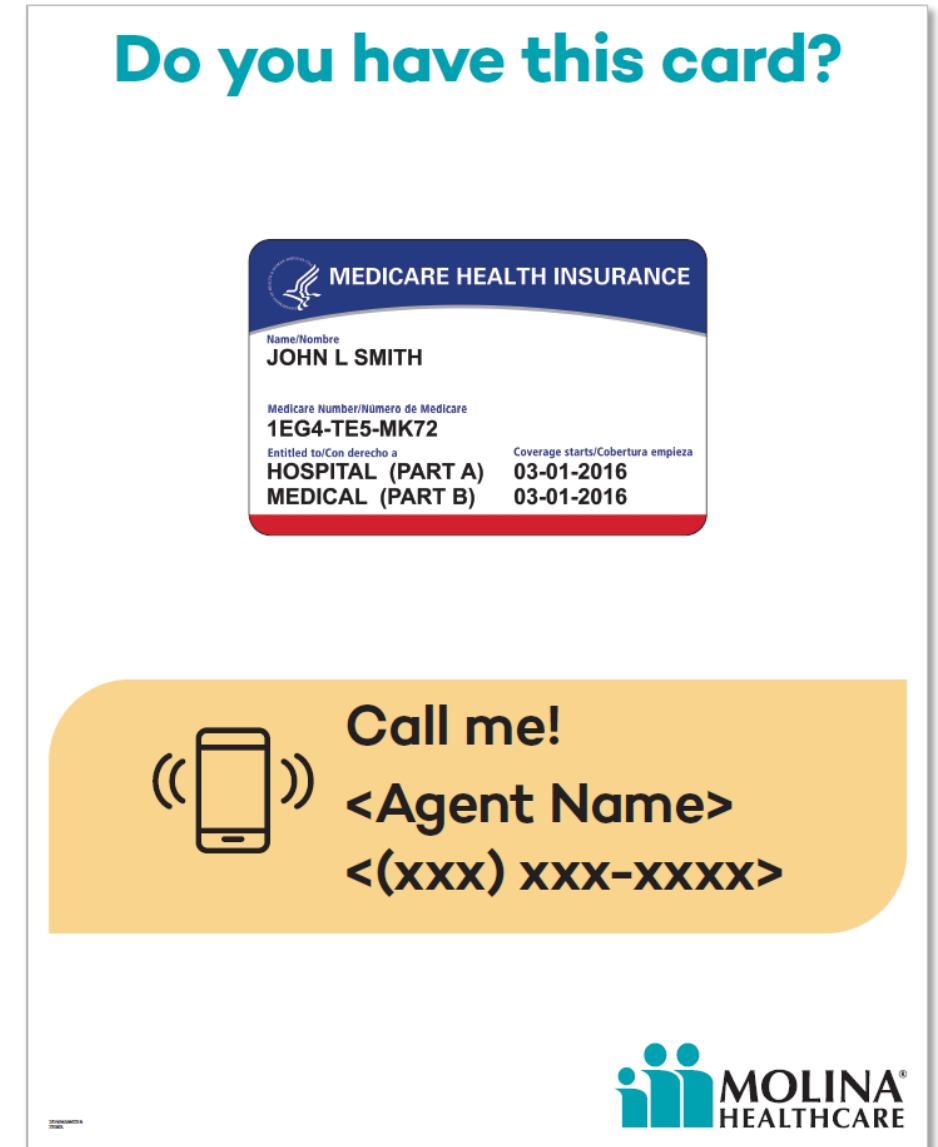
Do you have this card?

MEDICARE HEALTH INSURANCE

Name/Nombre
JOHN L SMITH

Medicare Number/Número de Medicare
1EG4-TE5-MK72

Entitled to/Con derecho a
HOSPITAL (PART A)
MEDICAL (PART B)

Coverage starts/Cobertura empieza
03-01-2016
03-01-2016

Call me!
<Agent Name>
<(xxx) xxx-xxxx>

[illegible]

MOLINA® HEALTHCARE